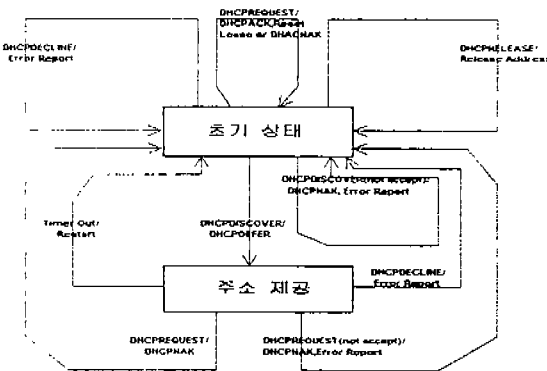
DHCPREQUEST/
DHCPACK,Reset
Lease or DHCPNAK

DHCPDECLINE/
Error Report

DHCPRELEASE/
Release Address

초기 상태

DHCPDISCOVER(error accept)/
DHCPNAK, Error Report

Timer Out/
Restart

DHCPDISCOVER/
DHCPOFFER

DHCPDECLINE/
Error Report

주소 제공

DHCPREQUEST/
DHCPNAK

DHCPREQUEST(not accept)/
DHCPNAK,Error Report